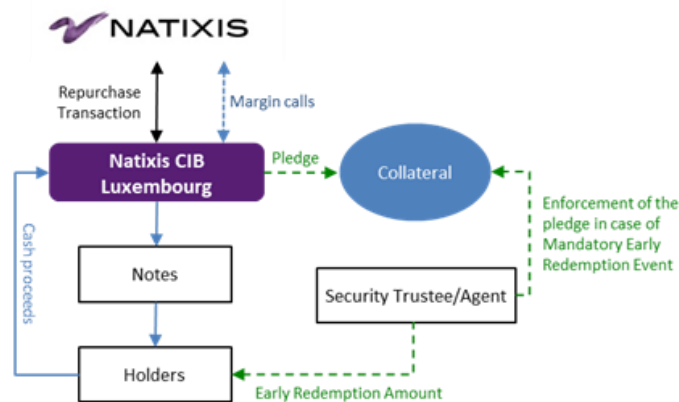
NATIXIS

Repurchase Transaction

Margin calls

Natixis CIB Luxembourg

Pledge

Collateral

Enforcement of the pledge in case of Mandatory Early Redemption Event

Cash proceeds

Notes

Security Trustee/Agent

Holders

Early Redemption Amount